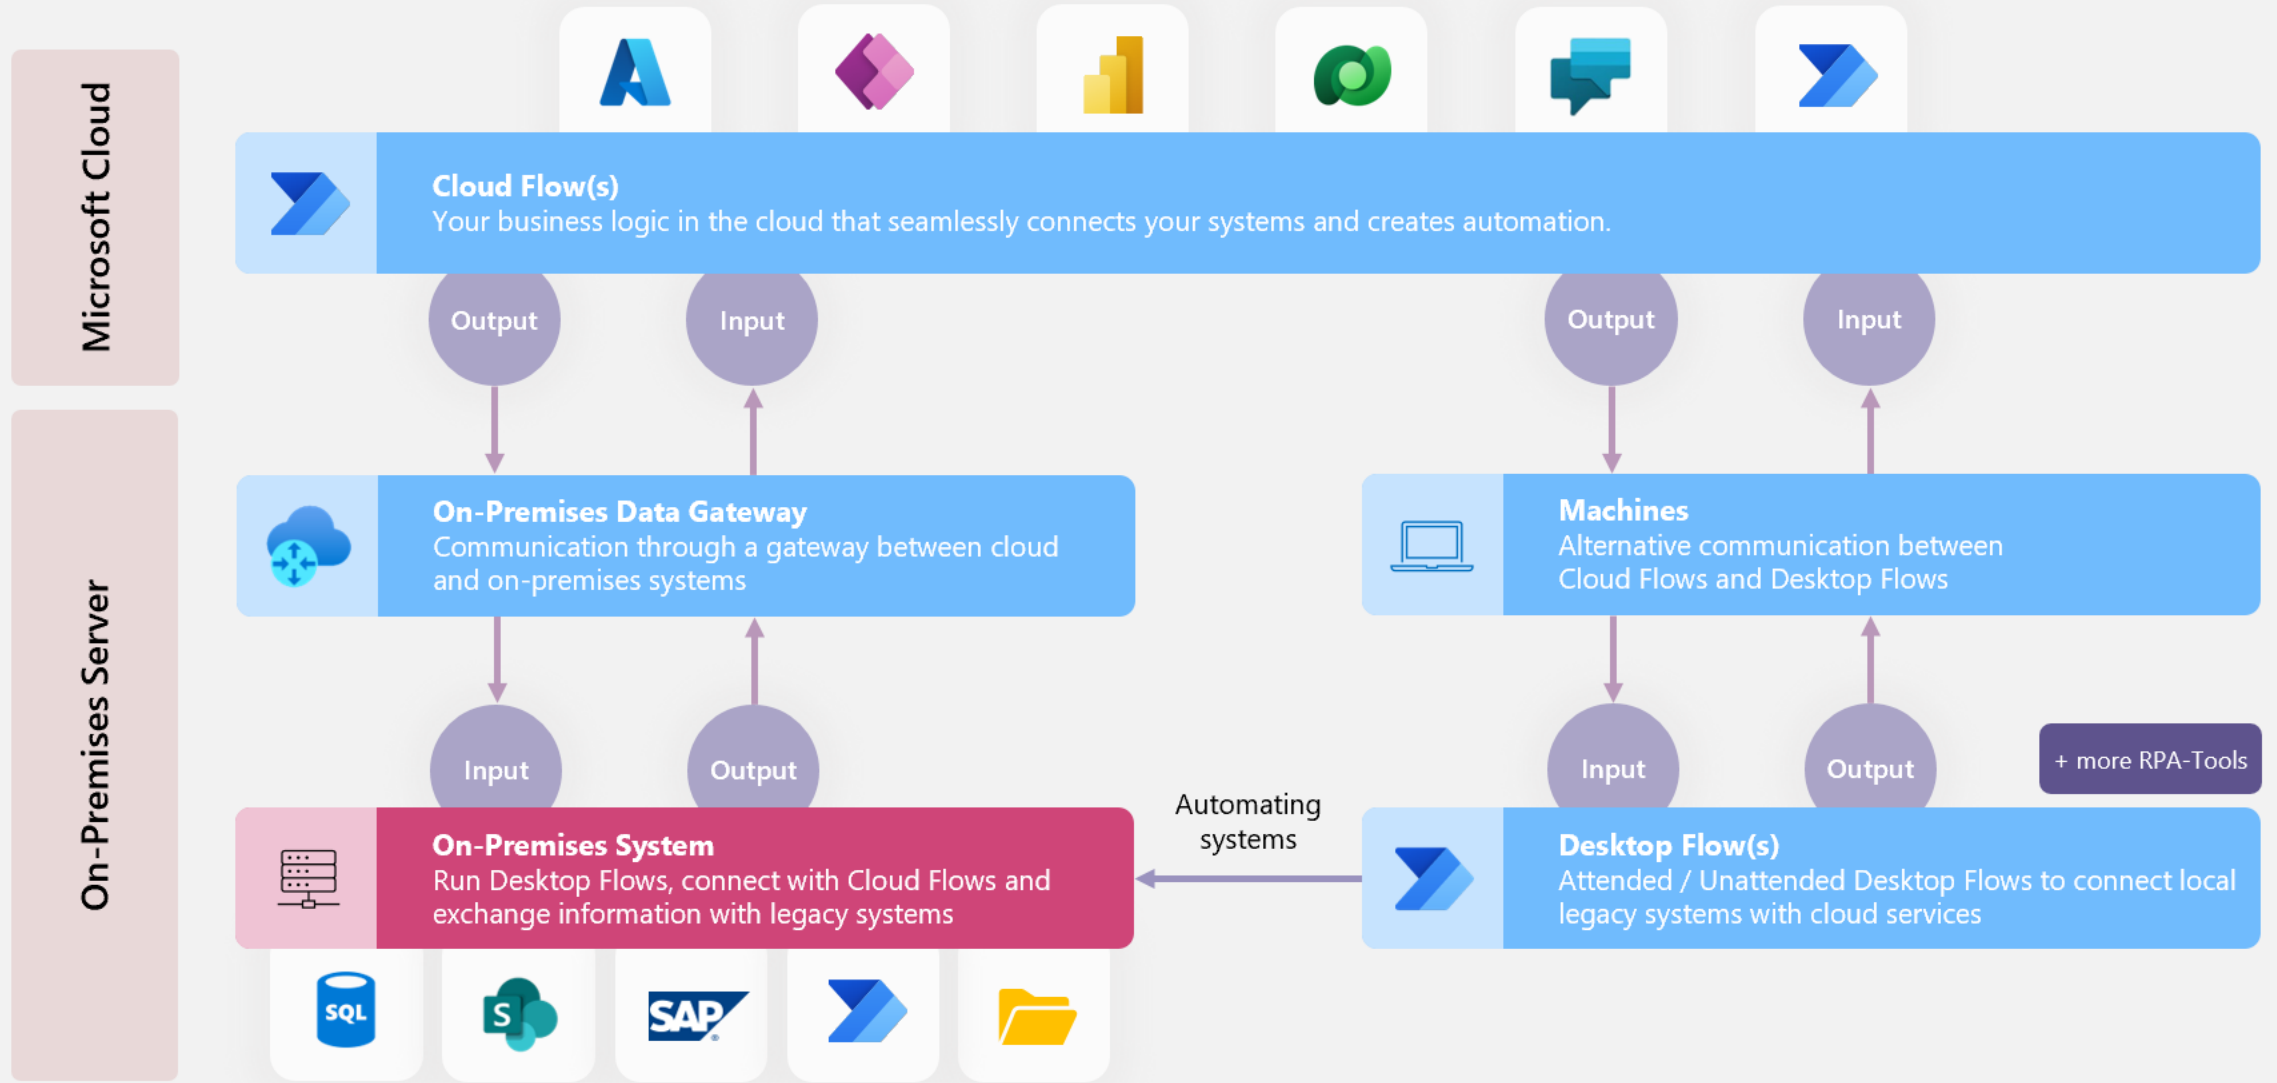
Microsoft Cloud

On-Premises Server

**Cloud Flow(s)**
Your business logic in the cloud that seamlessly connects your systems and creates automation.

Output

Input

Output

Input

**On-Premises Data Gateway**
Communication through a gateway between cloud and on-premises systems

**Machines**
Alternative communication between Cloud Flows and Desktop Flows

Input

Output

Input

Output

+ more RPA-Tools

Automating systems

**On-Premises System**
Run Desktop Flows, connect with Cloud Flows and exchange information with legacy systems

**Desktop Flow(s)**
Attended / Unattended Desktop Flows to connect local legacy systems with cloud services

SQL

S

SAP